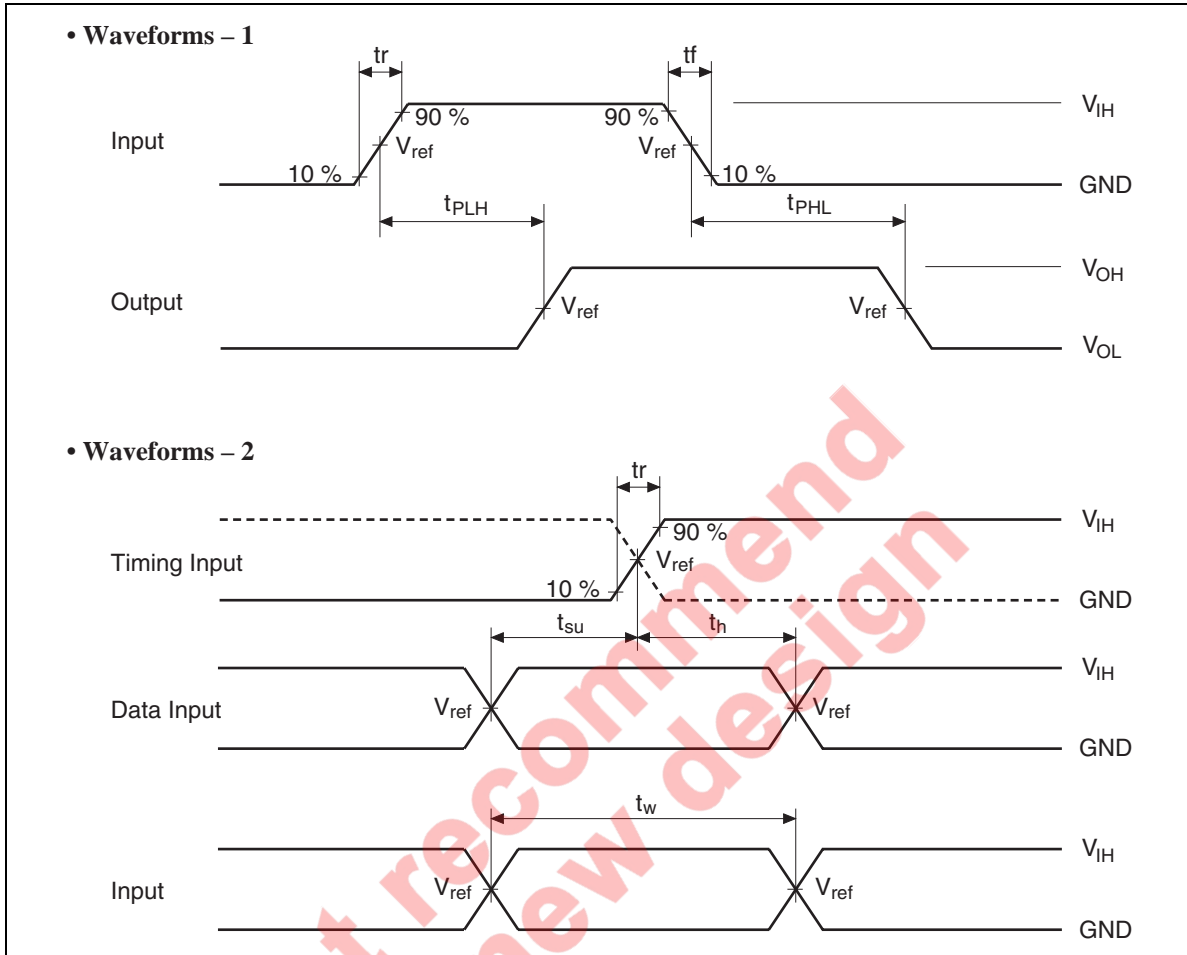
• Waveforms – 1

tr

tf

90 %

90 %

$V_{IH}$

Input

$V_{ref}$

$V_{ref}$

10 %

10 %

GND

$t_{PLH}$

$t_{PHL}$

$V_{OH}$

Output

$V_{ref}$

$V_{ref}$

$V_{OL}$

• Waveforms – 2

tr

90 %

$V_{IH}$

Timing Input

$V_{ref}$

10 %

GND

$t_{su}$

$t_h$

$V_{IH}$

Data Input

$V_{ref}$

$V_{ref}$

GND

$t_w$

$V_{IH}$

Input

$V_{ref}$

$V_{ref}$

GND

t recommend
new design